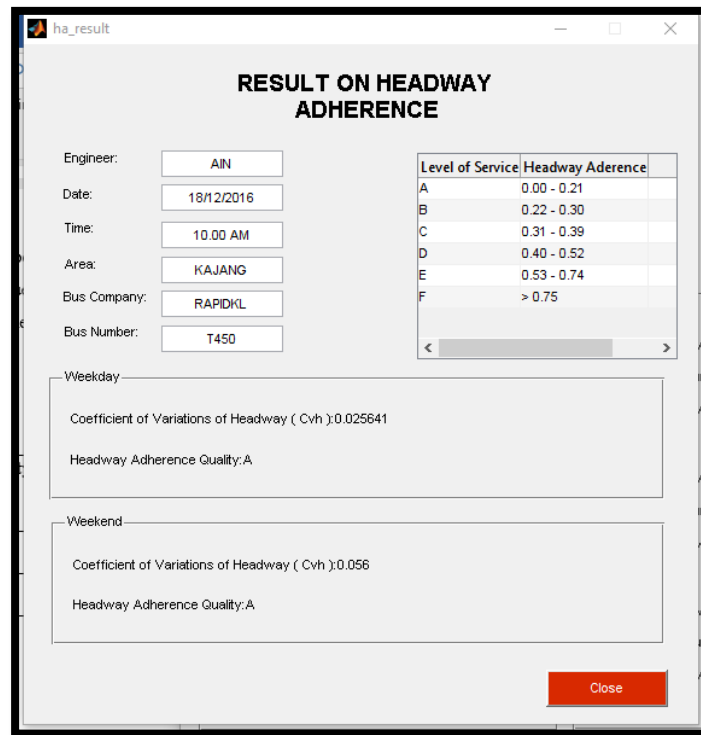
ha_result

RESULT ON HEADWAY ADHERENCE

Engineer: AIN

Date: 18/12/2016

Time: 10.00 AM

Area: KAJANG

Bus Company: RAPIDKL

Bus Number: T450

| Level of Service | Headway Aderence |
|---|---|
| A | 0.00 - 0.21 |
| B | 0.22 - 0.30 |
| C | 0.31 - 0.39 |
| D | 0.40 - 0.52 |
| E | 0.53 - 0.74 |
| F | > 0.75 |

Weekday

Coefficient of Variations of Headway ( Cvh ):0.025641

Headway Adherence Quality:A

Weekend

Coefficient of Variations of Headway ( Cvh ):0.056

Headway Adherence Quality:A

Close